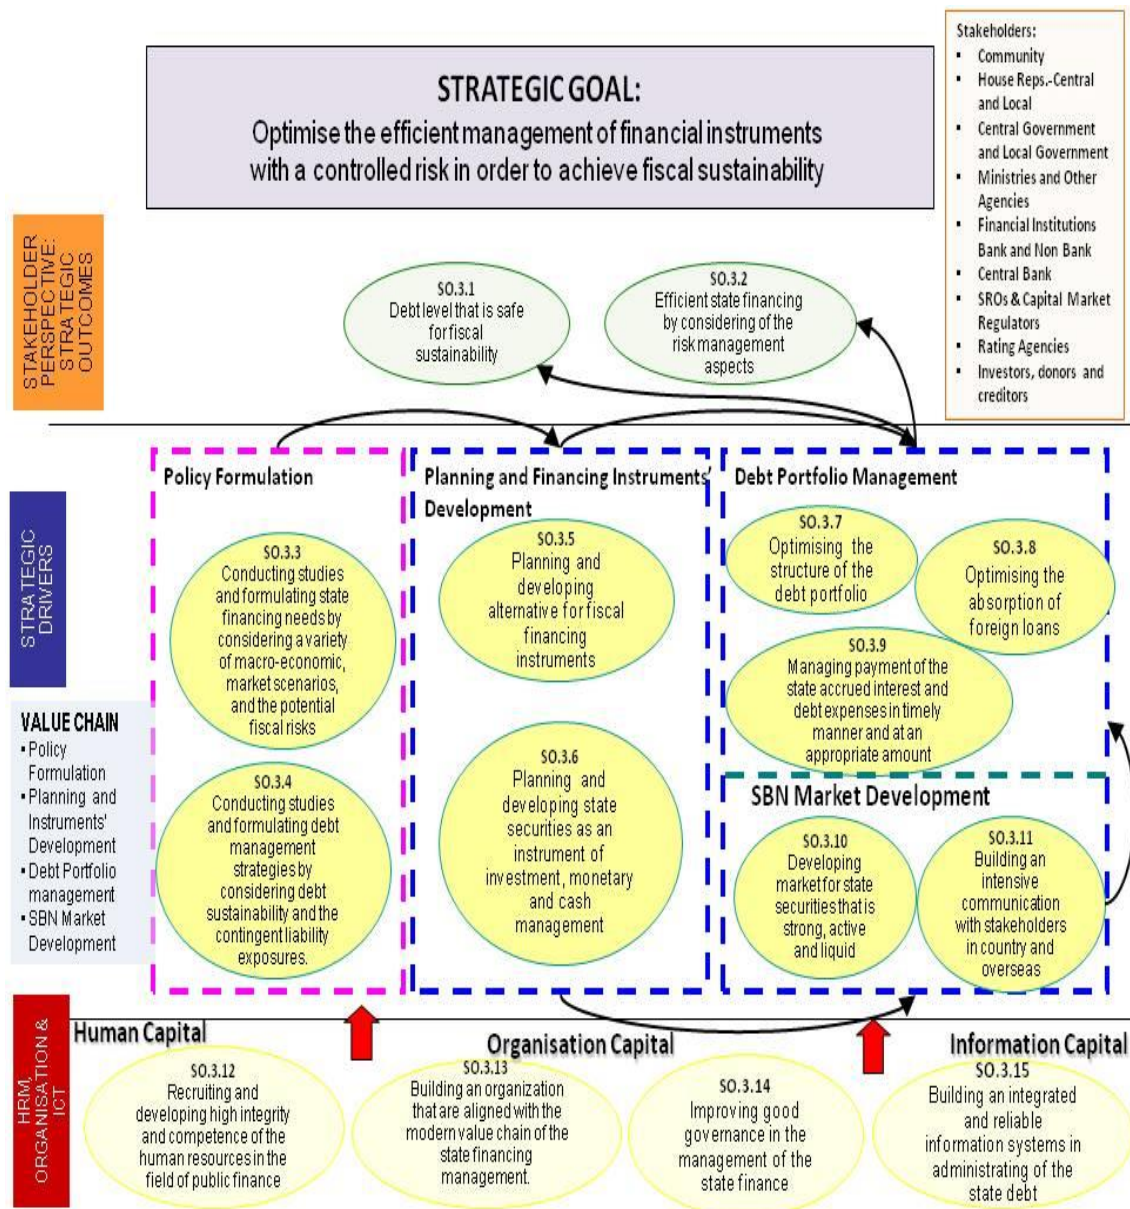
STRATEGIC GOAL:
Optimise the efficient management of financial instruments with a controlled risk in order to achieve fiscal sustainability

Stakeholders:
- Community
- House Reps.-Central and Local
- Central Government and Local Government
- Ministries and Other Agencies
- Financial Institutions Bank and Non Bank
- Central Bank
- SROs & Capital Market Regulators
- Rating Agencies
- Investors, donors and creditors

STAKEHOLDER PERSPECTIVE: STRATEGIC OUTCOMES

SO.3.1
Debt level that is safe for fiscal sustainability

SO.3.2
Efficient state financing by considering of the risk management aspects

STRATEGIC DRIVERS

VALUE CHAIN
• Policy Formulation
• Planning and Instruments' Development
• Debt Portfolio management
• SBN Market Development

Policy Formulation

SO.3.3
Conducting studies and formulating state financing needs by considering a variety of macro-economic, market scenarios, and the potential fiscal risks

SO.3.4
Conducting studies and formulating debt management strategies by considering debt sustainability and the contingent liability exposures.

Planning and Financing Instruments' Development

SO.3.5
Planning and developing alternative for fiscal financing instruments

SO.3.6
Planning and developing state securities as an instrument of investment, monetary and cash management

Debt Portfolio Management

SO.3.7
Optimising the structure of the debt portfolio

SO.3.8
Optimising the absorption of foreign loans

SO.3.9
Managing payment of the state accrued interest and debt expenses in timely manner and at an appropriate amount

SBN Market Development

SO.3.10
Developing market for state securities that is strong, active and liquid

SO.3.11
Building an intensive communication with stakeholders in country and overseas

HRM ORGANISATION & ICT

Human Capital

SO.3.12
Recruiting and developing high integrity and competence of the human resources in the field of public finance

Organisation Capital

SO.3.13
Building an organization that are aligned with the modern value chain of the state financing management.

SO.3.14
Improving good governance in the management of the state finance

Information Capital

SO.3.15
Building an integrated and reliable information systems in administrating of the state debt